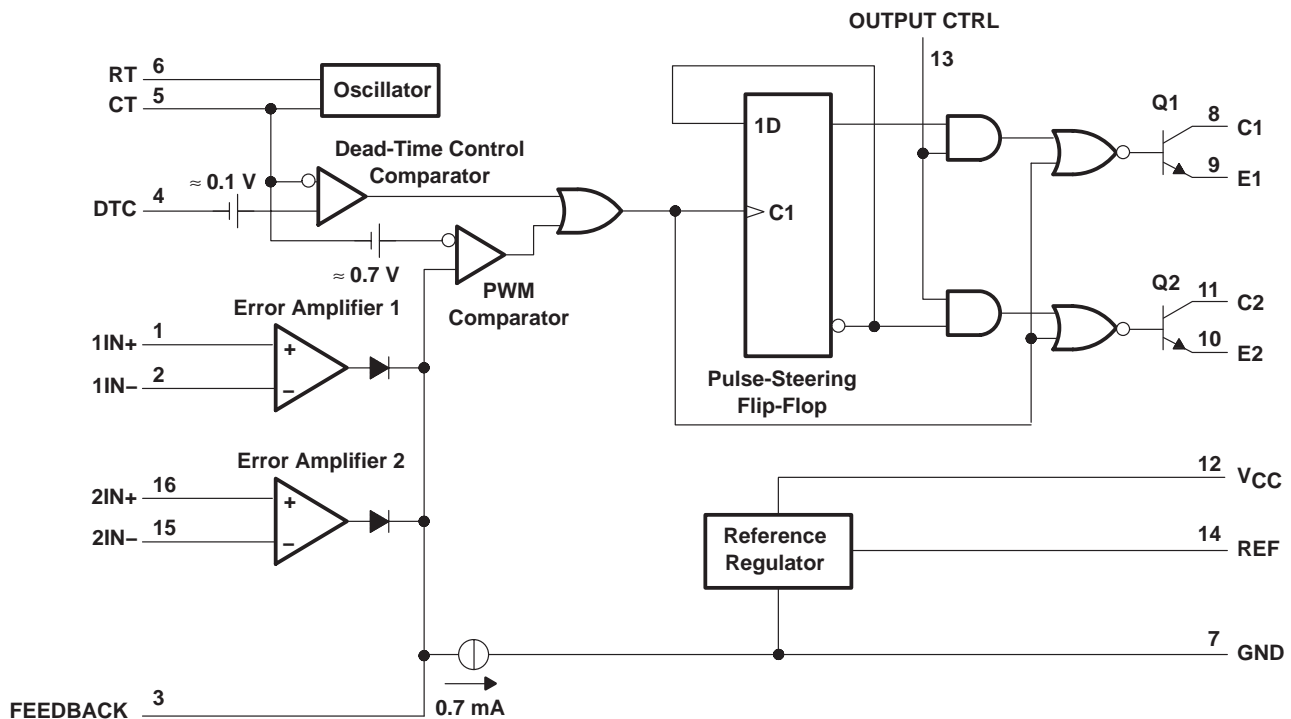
OUTPUT CTRL
13
RT 6
CT 5
Oscillator
1D
Q1
8 C1
9 E1
Dead-Time Control Comparator
$\approx$ 0.1 V
DTC 4
C1
$\approx$ 0.7 V
PWM Comparator
Q2
11 C2
10 E2
Error Amplifier 1
1IN+ 1
1IN− 2
+
−
Pulse-Steering Flip-Flop
Error Amplifier 2
2IN+ 16
2IN− 15
+
−
12 $V_{CC}$
Reference Regulator
14 REF
7 GND
FEEDBACK 3
0.7 mA